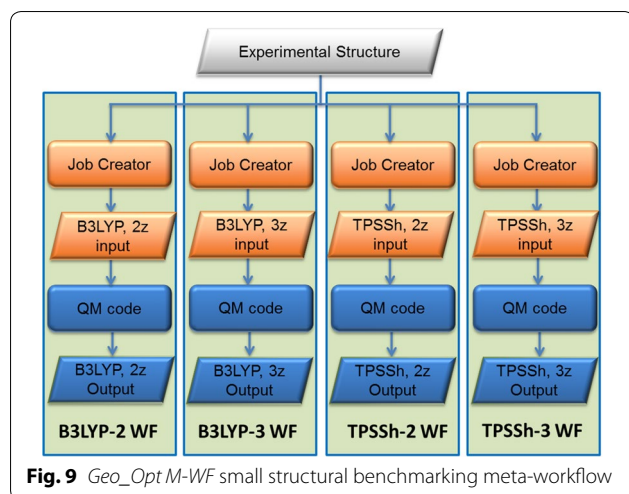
Experimental Structure

Job Creator

B3LYP, 2z input

QM code

B3LYP, 2z Output

B3LYP-2 WF

Job Creator

B3LYP, 3z input

QM code

B3LYP, 3z Output

B3LYP-3 WF

Job Creator

TPSSh, 2z input

QM code

TPSSh, 2z Output

TPSSh-2 WF

Job Creator

TPSSh, 3z input

QM code

TPSSh, 3z Output

TPSSh-3 WF

**Fig. 9** *Geo_Opt M-WF* small structural benchmarking meta-workflow